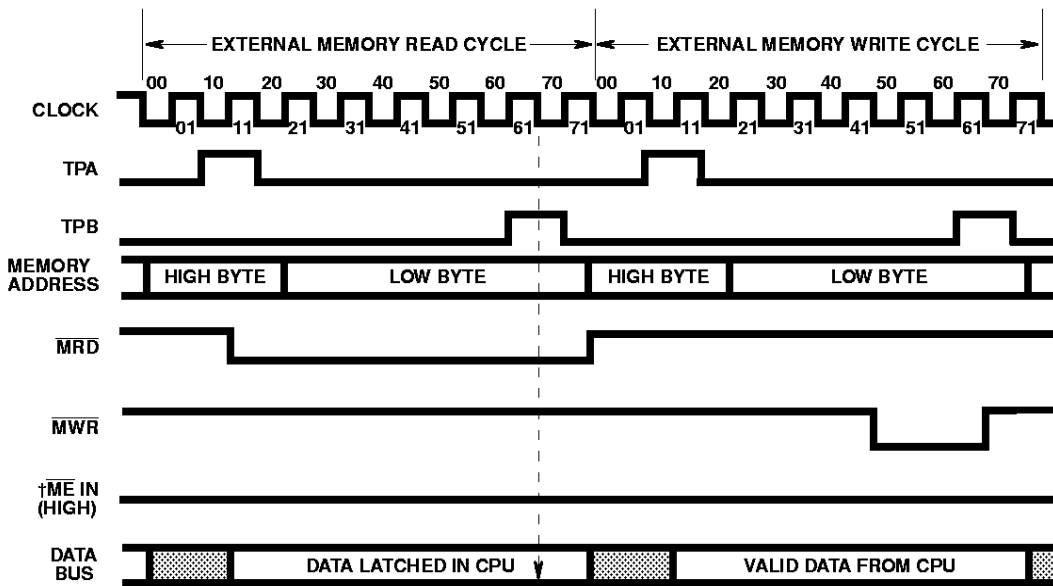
EXTERNAL MEMORY READ CYCLE
EXTERNAL MEMORY WRITE CYCLE

00 10 20 30 40 50 60 70 00 10 20 30 40 50 60 70

CLOCK

01 11 21 31 41 51 61 71 01 11 21 31 41 51 61 71

TPA

TPB

MEMORY ADDRESS

HIGH BYTE
LOW BYTE
HIGH BYTE
LOW BYTE

$\overline{MRD}$

$\overline{MWR}$

†$\overline{ME}$ IN (HIGH)

DATA BUS

DATA LATCHED IN CPU
VALID DATA FROM CPU